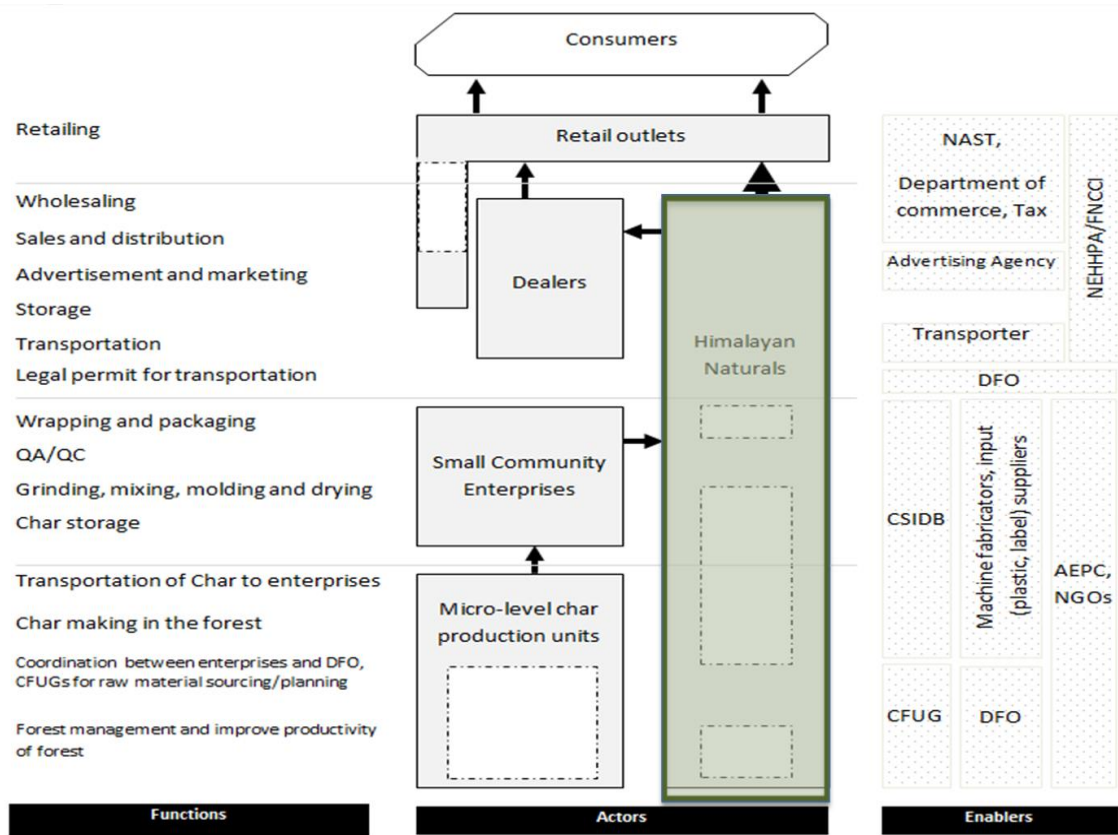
Consumers

Retailing

Retail outlets

Wholesaling

Sales and distribution

Advertisement and marketing

Storage

Transportation

Legal permit for transportation

Dealers

Himalayan Naturals

Wrapping and packaging

QA/QC

Grinding, mixing, molding and drying

Char storage

Small Community Enterprises

Transportation of Char to enterprises

Char making in the forest

Coordination between enterprises and DFO, CFUGs for raw material sourcing/planning

Forest management and improve productivity of forest

Micro-level char production units

NAST, Department of commerce, Tax

NEHHPA/FNCCI

Advertising Agency

Transporter

DFO

CSIDB

Machine fabricators, input (plastic, label) suppliers

AEPC, NGOs

CFUG

DFO

Functions

Actors

Enablers